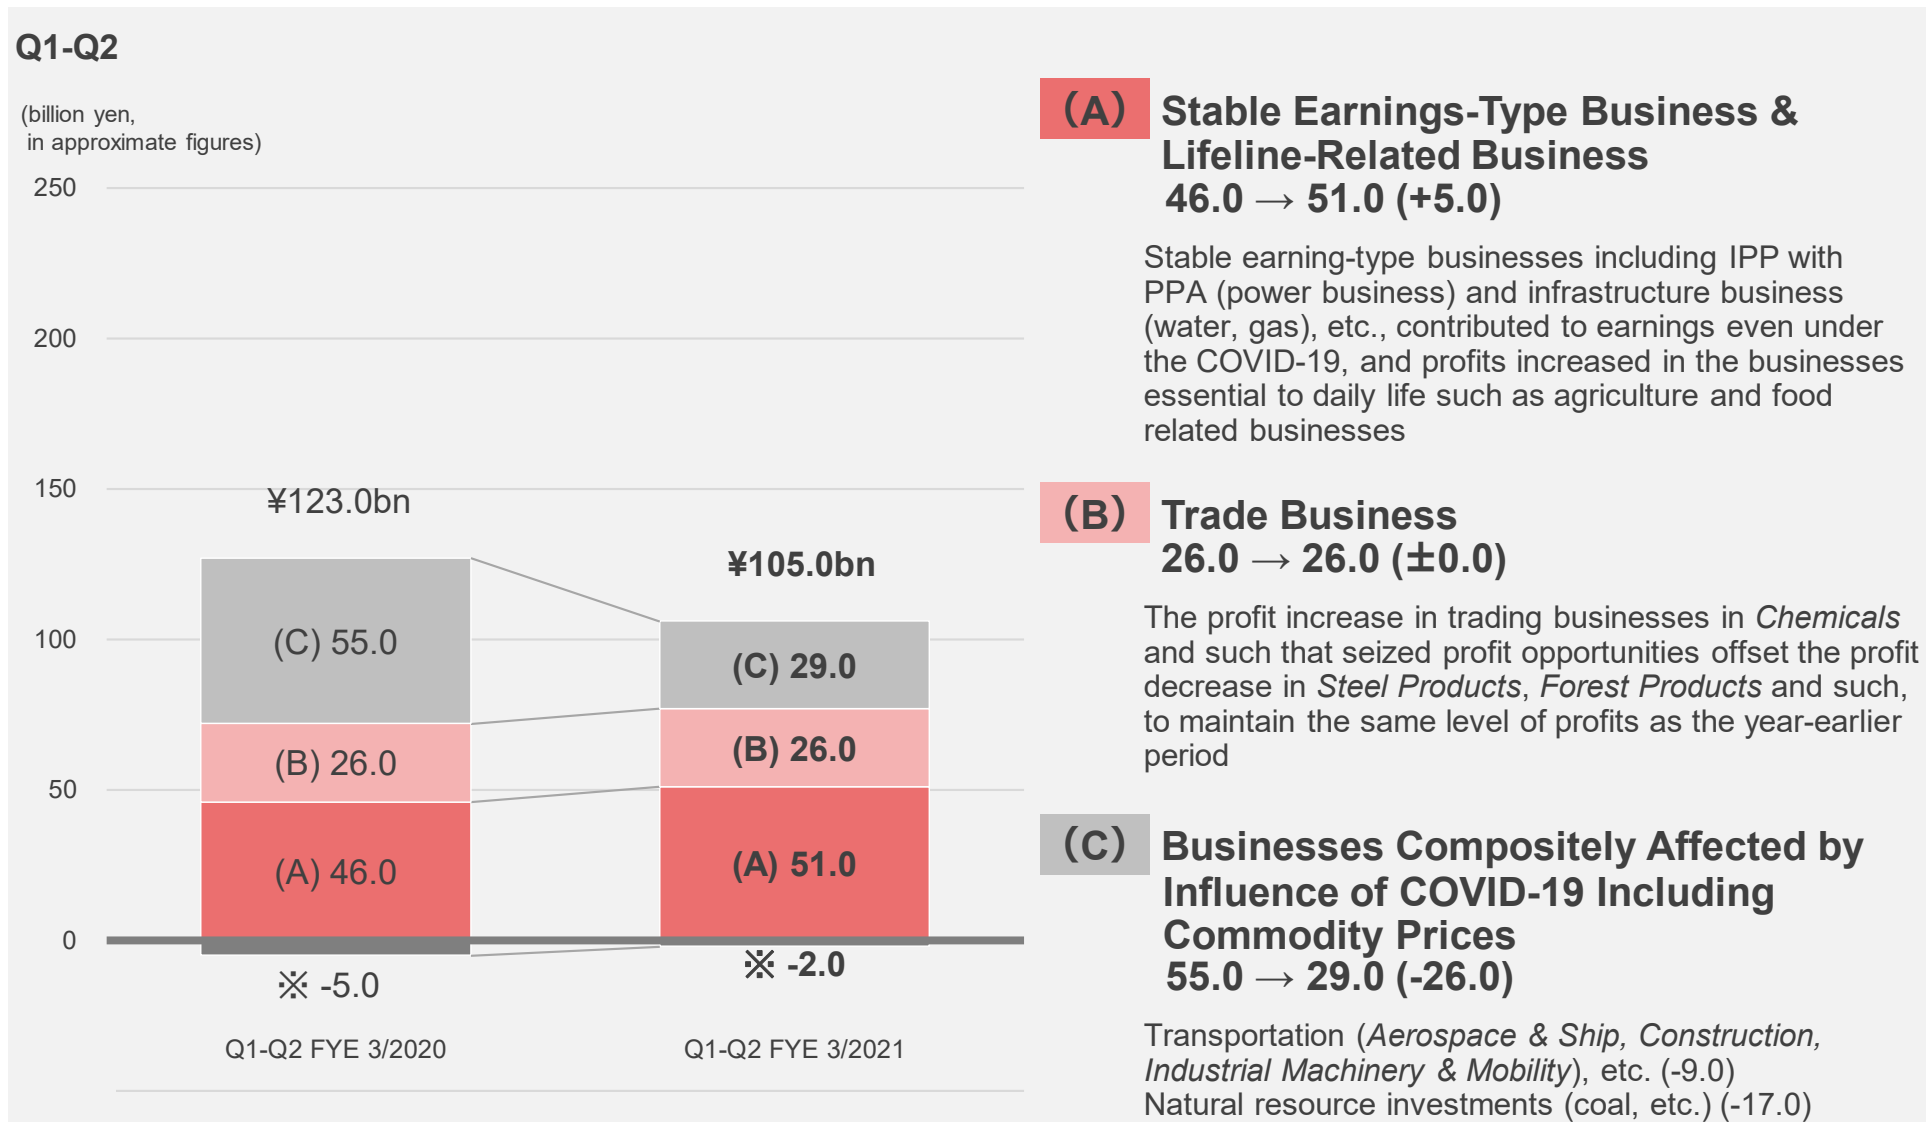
Q1-Q2

(billion yen, in approximate figures)

250

200

150

100

50

0

¥123.0bn

¥105.0bn

(C) 55.0

(B) 26.0

(A) 46.0

※ -5.0

(C) 29.0

(B) 26.0

(A) 51.0

※ -2.0

Q1-Q2 FYE 3/2020

Q1-Q2 FYE 3/2021

(A) Stable Earnings-Type Business & Lifeline-Related Business
46.0 → 51.0 (+5.0)

Stable earning-type businesses including IPP with PPA (power business) and infrastructure business (water, gas), etc., contributed to earnings even under the COVID-19, and profits increased in the businesses essential to daily life such as agriculture and food related businesses

(B) Trade Business
26.0 → 26.0 (±0.0)

The profit increase in trading businesses in Chemicals and such that seized profit opportunities offset the profit decrease in Steel Products, Forest Products and such, to maintain the same level of profits as the year-earlier period

(C) Businesses Compositely Affected by Influence of COVID-19 Including Commodity Prices
55.0 → 29.0 (-26.0)

Transportation (Aerospace & Ship, Construction, Industrial Machinery & Mobility), etc. (-9.0)
Natural resource investments (coal, etc.) (-17.0)